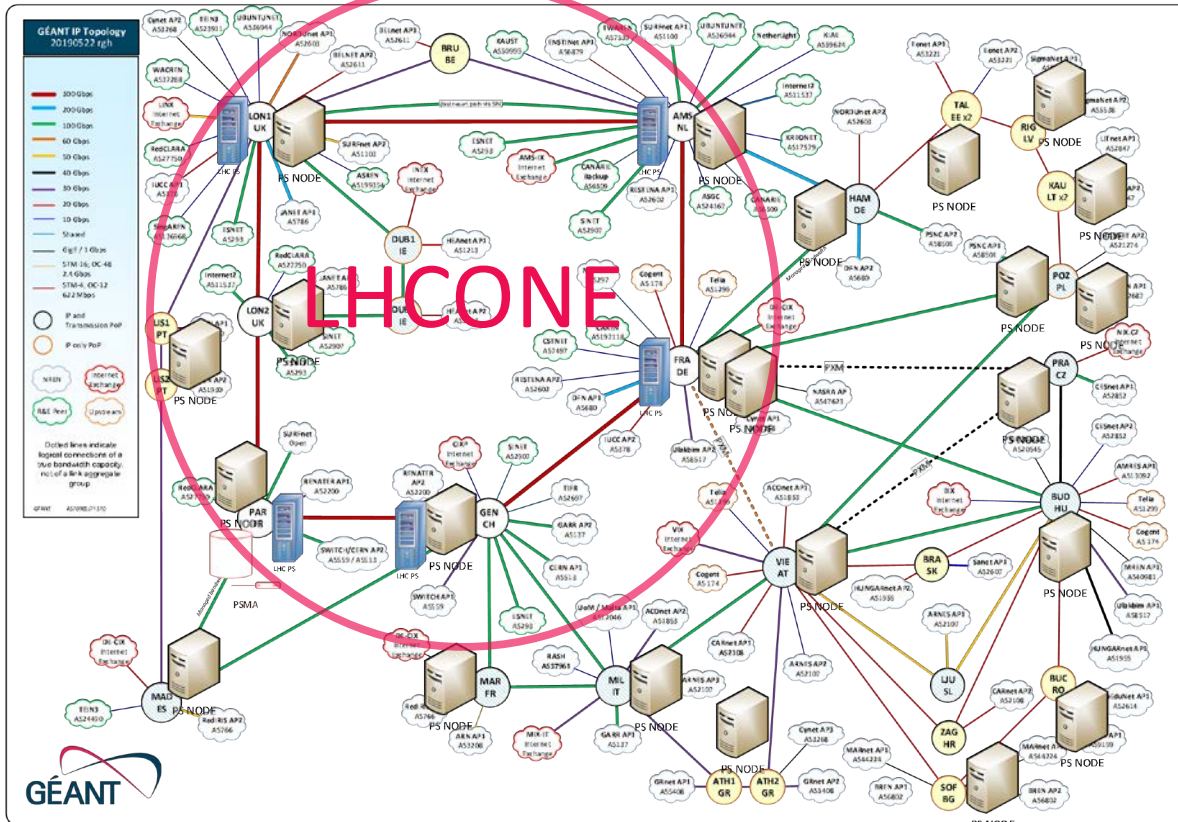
GÉANT IP Topology
20190522 rgh

300 Gbps
200 Gbps
100 Gbps
60 Gbps
50 Gbps
40 Gbps
30 Gbps
20 Gbps
10 Gbps
Shared
Gigif / 1 Gbps
STM-16; OC-48 2.4 Gbps
STM-4; OC-12 622 Mbps

IP and Transmission PoP
IP only PoP
NREN
Internet Exchange
R&E Peer
Upstream

Dotted lines indicate logical connections of a true bandwidth capacity, not of a link aggregate group

LHCONE

LON1 UK
LON2 UK
AMS NL
FRA DE
GEN CH
PAR FR
MAD ES
MAR FR
MIL IT
VIE AT
BUD HU
PRA CZ
POZ PL
HAM DE
DUB1 IE
BRU BE
TAL EE x2
RIG LV
KAU LT x2
BRA SK
LJU SL
ZAG HR
BUC RO
SOF BG
ATH1 GR
ATH2 GR
LIS1 PT
LIS2 PT

PS NODE
PS NODE
PS NODE
PS NODE
PS NODE
PS NODE
PS NODE
PS NODE
PS NODE
PS NODE
PS NODE
PS NODE
PS NODE
PS NODE
PS NODE

LHC PS
LHC PS
LHC PS
LHC PS

PSMA
PXM

Cynet AP2 AS3268
JANET AP1 AS786
SURFnet AP2 AS1102
ASREN AS199354
ESNET AS293
Internet2 AS11537
RedCLARA AS27750
SINET AS2907
INEX Internet Exchange
HEAnet AP1 AS1213
KAUST AS50999
Netherlight
Internet2 AS11537
KREONET AS17579
AMS-IX Internet Exchange
CANARIE Backup AS6509
NORDUnet AP2 AS2603
DFN AP2 AS680
PSNC AP2 AS8501
PSNC AP1 AS8501
Eenet AP1 AS3221
Eenet AP2 AS3221
SigmaNet AP2 AS5538
LitNet AP1 AS2847
Cogent AS174
Telia AS1299
DE-CIX Internet Exchange
NASRA AP AS47621
DFN AP1 AS680
RISTENA AP2 AS2602
CSTNET AS7497
IUCC AP2 AS378
Ulakbim AP2 AS8517
NIX.CZ Internet Exchange
CESNet AP1 AS2852
CESNet AP2 AS2852
AMRES AP1 AS13092
Telia AS1299
Cogent AS174
MARnet AP1 AS40981
Ulakbim AP1 AS8517
HUNGARNet AP1 AS1955
BIX Internet Exchange
ACOnet AP1 AS1853
VIX Internet Exchange
Cogent AS174
Sanet AP1 AS2607
HUNGARNet AP2 AS1955
ARNES AP1 AS2107
ARNES AP2 AS2107
CARnet AP1 AS2108
CARnet AP2 AS2108
RoEduNet AP1 AS2614
MARnet AP2 AS44224
BREN AP1 AS6802
BREN AP2 AS6802
Cynet AP3 AS3268
GRnet AP1 AS5408
GRnet AP2 AS5408
GARR AP1 AS137
MIX-IT Internet Exchange
ARNES AP3 AS2107
RASH AS57961
UoM / Malta AP1 AS12046
ACOnet AP2 AS1853
ESNET AS293
SWITCH AP1 AS559
CERN AP1 AS513
GARR AP2 AS137
TIFR AS2697
SINET AS2907
CIXP Internet Exchange
RENATER AP2 AS2200
RENATER AP1 AS2200
SURFnet Open
SWITCH/CERN AP2 AS559 / AS513
RedCLARA AS27750
RedIRIS AP1 AS766
RedIRIS AP2 AS766
ARN AP1 AS3208
DE-CIX Internet Exchange
ES-CIX Internet Exchange
FCCN AS1930
LINX Internet Exchange
WACREN AS37288
IUCC AP1 AS378
SingAREN AS23855
FEIN3 AS24490

GÉANT